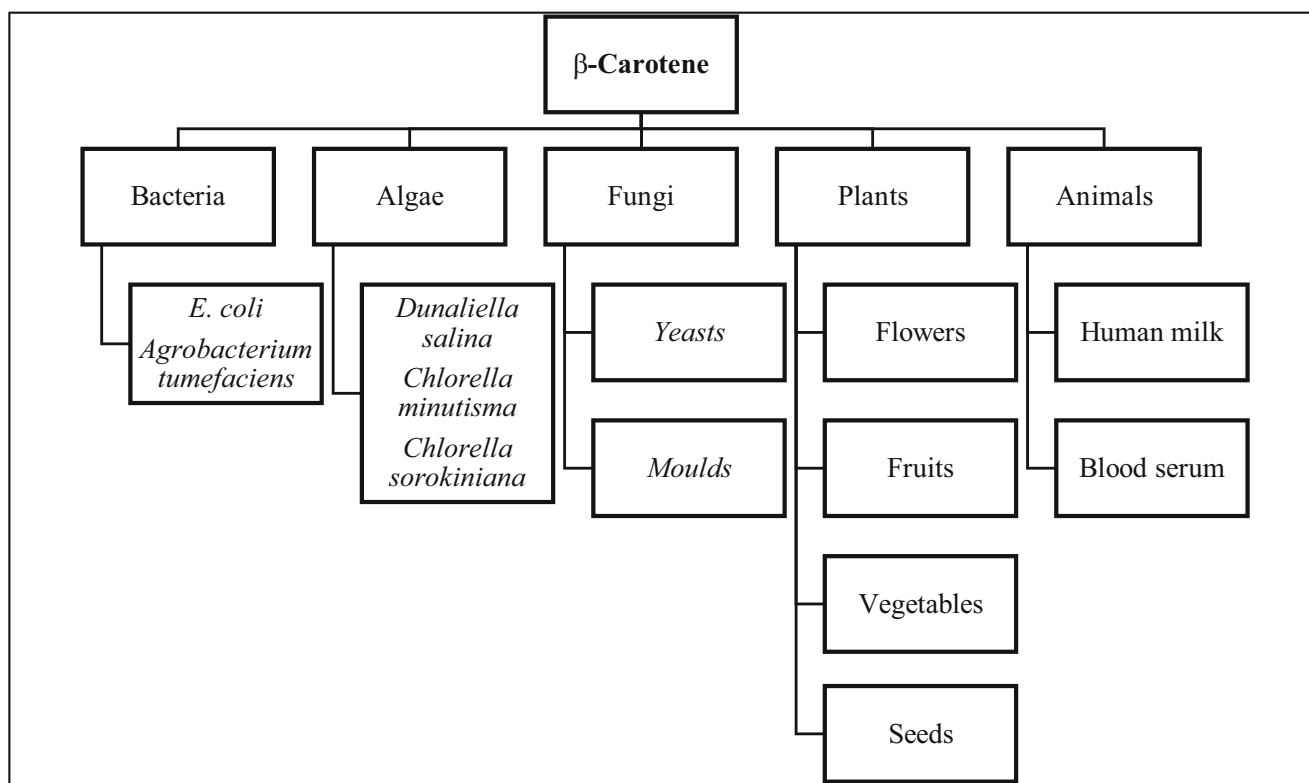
β-Carotene

Bacteria

E. coli
Agrobacterium tumefaciens

Algae

Dunaliella salina
Chlorella minutisma
Chlorella sorokiniana

Fungi

Yeasts

Moulds

Plants

Flowers

Fruits

Vegetables

Seeds

Animals

Human milk

Blood serum